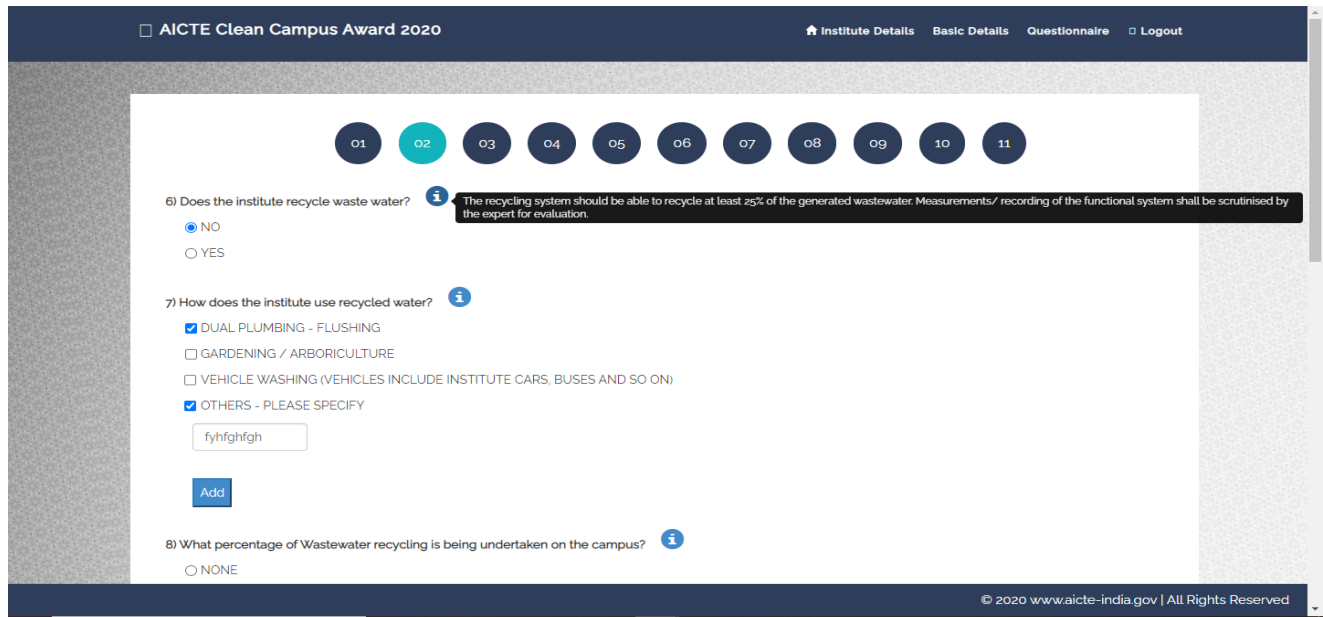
AICTE Clean Campus Award 2020

Institute Details Basic Details Questionnaire Logout

01 02 03 04 05 06 07 08 09 10 11

6) Does the institute recycle waste water?

The recycling system should be able to recycle at least 25% of the generated wastewater. Measurements/ recording of the functional system shall be scrutinised by the expert for evaluation.

NO

YES

7) How does the institute use recycled water?

DUAL PLUMBING - FLUSHING

GARDENING / ARBORICULTURE

VEHICLE WASHING (VEHICLES INCLUDE INSTITUTE CARS, BUSES AND SO ON)

OTHERS - PLEASE SPECIFY

fyhfghfgh

Add

8) What percentage of Wastewater recycling is being undertaken on the campus?

NONE

© 2020 www.aicte-india.gov | All Rights Reserved